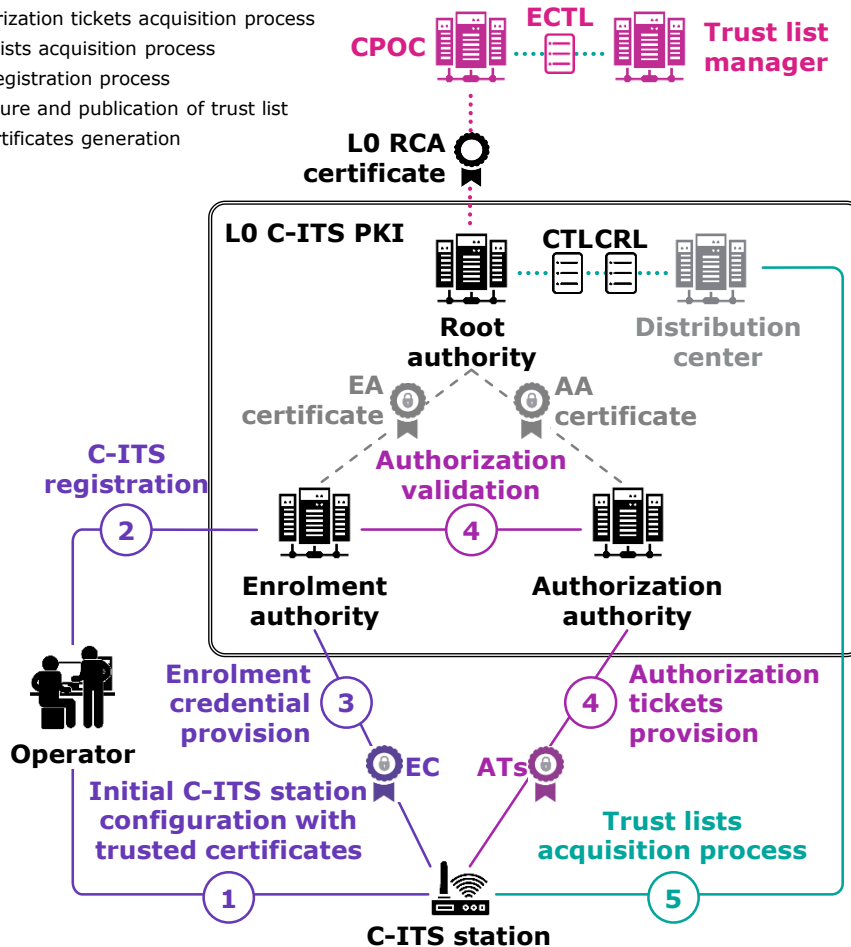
rization tickets acquisition process
ists acquisition process
egistration process
ure and publication of trust list
rtificates generation

CPOC
ECTL
Trust list manager

L0 RCA certificate

L0 C-ITS PKI

CTL CRL

Root authority

Distribution center

EA certificate

AA certificate

C-ITS registration

Authorization validation

2

4

Enrolment authority

Authorization authority

Operator

Enrolment credential provision

3

4

Authorization tickets provision

EC

ATs

Initial C-ITS station configuration with trusted certificates

Trust lists acquisition process

1

5

C-ITS station